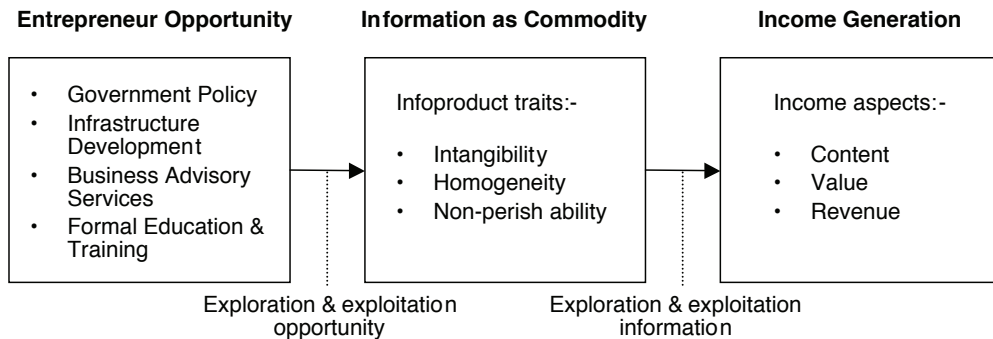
Entrepreneur Opportunity

- Government Policy
- Infrastructure Development
- Business Advisory Services
- Formal Education & Training

Information as Commodity

Infoproduct traits:-

- Intangibility
- Homogeneity
- Non-perish ability

Income Generation

Income aspects:-

- Content
- Value
- Revenue

Exploration & exploitation opportunity

Exploration & exploitation information